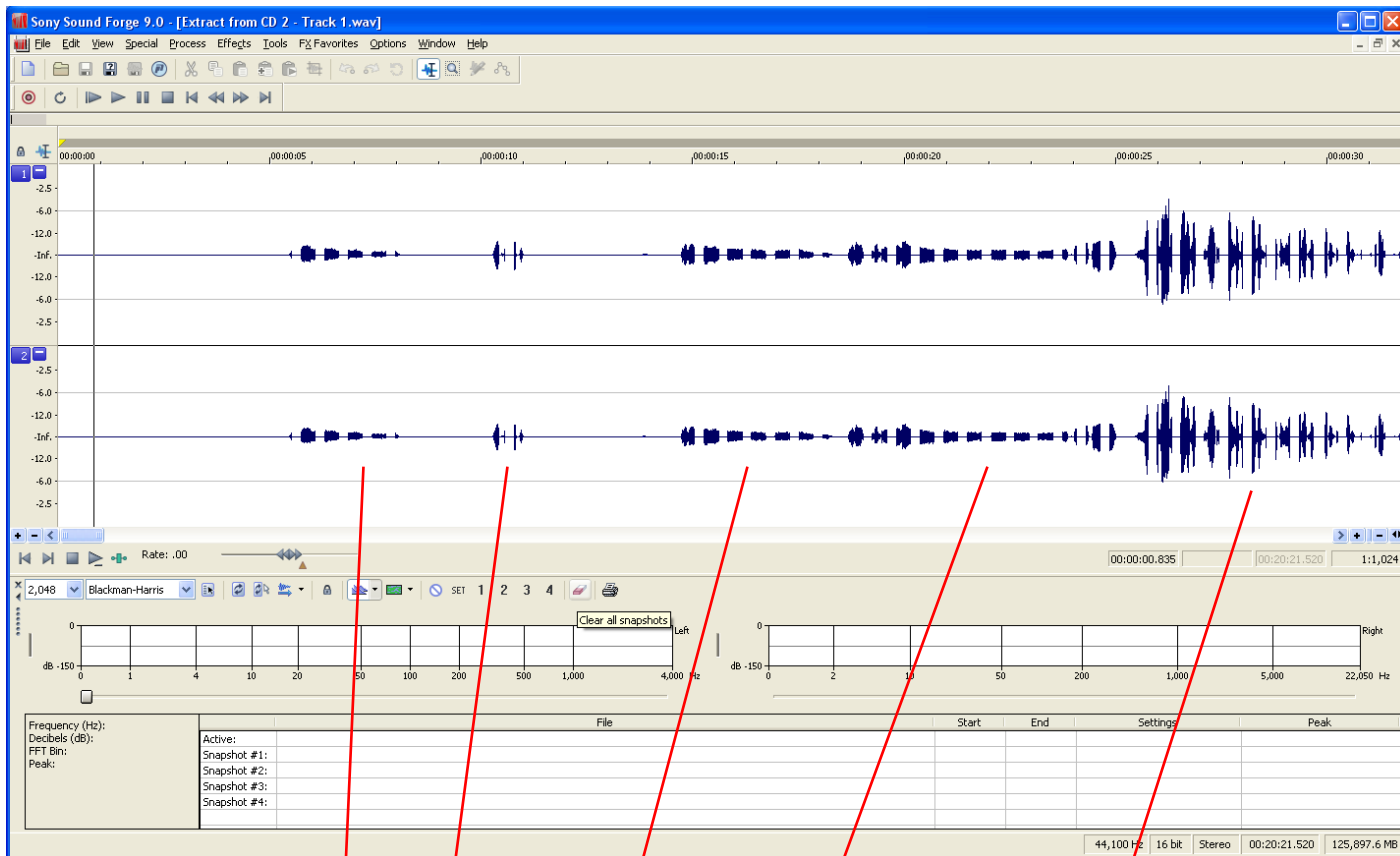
Sony Sound Forge 9.0 - [Extract from CD 2 - Track 1.wav]

File Edit View Special Process Effects Tools FX Favorites Options Window Help

00:00:00 00:00:05 00:00:10 00:00:15 00:00:20 00:00:25 00:00:30

1
-2.5
-6.0
-12.0
-Inf.
-12.0
-6.0
-2.5

2
-2.5
-6.0
-12.0
-Inf.
-12.0
-6.0
-2.5

Rate: .00

00:00:00.835 00:20:21.520 1:1,024

2,048 Blackman-Harris SET 1 2 3 4

Clear all snapshots

0
dB -150
0 1 4 10 20 50 100 200 500 1,000 4,000 Hz
Left

0
dB -150
0 2 10 50 200 1,000 5,000 22,050 Hz
Right

Frequency (Hz):
Decibels (dB):
FFT Bin:
Peak:

| | File | Start | End | Settings | Peak |
|---|---|---|---|---|---|
| Active: | | | | | |
| Snapshot #1: | | | | | |
| Snapshot #2: | | | | | |
| Snapshot #3: | | | | | |
| Snapshot #4: | | | | | |

44,100 Hz 16 bit Stereo 00:20:21.520 125,897.6 MB